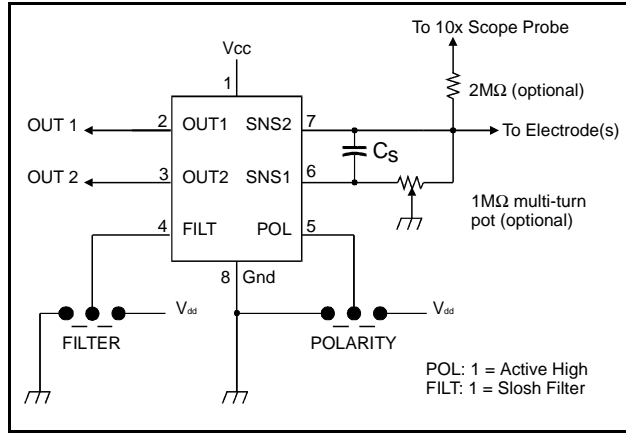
To 10x Scope Probe

Vcc

1

2MΩ (optional)

OUT 1

2

OUT1

SNS2

7

To Electrode(s)

$C_S$

OUT 2

3

OUT2

SNS1

6

1MΩ multi-turn pot (optional)

4

FILT

POL

5

8

Gnd

$V_{dd}$

$V_{dd}$

FILTER

POLARITY

POL: 1 = Active High
FILT: 1 = Slosh Filter